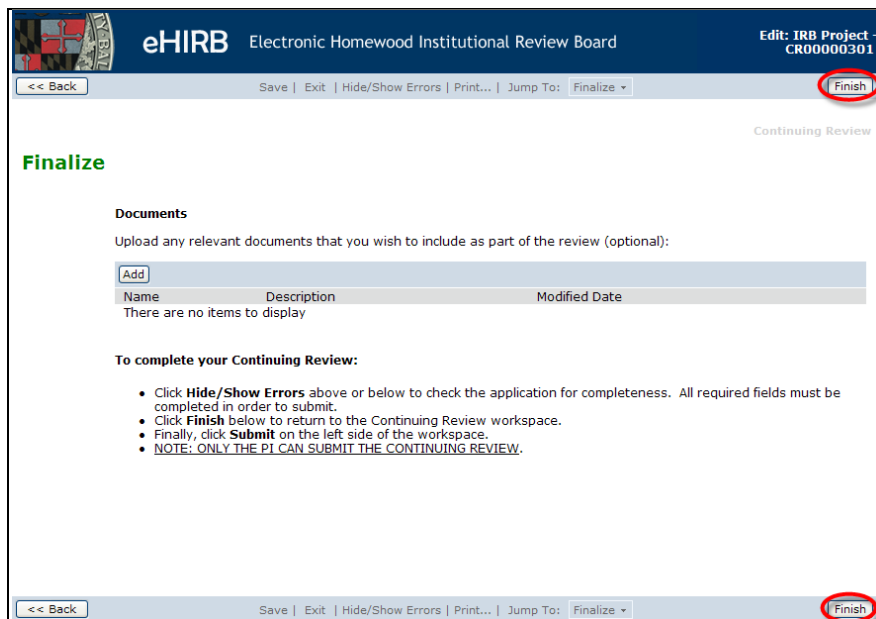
eHIRB Electronic Homewood Institutional Review Board

Edit: IRB Project - CR00000301

<< Back

Save | Exit | Hide/Show Errors | Print... | Jump To: Finalize

Finish

Continuing Review

Finalize

Documents

Upload any relevant documents that you wish to include as part of the review (optional):

Add

| Name | Description | Modified Date |
|---|---|---|
| There are no items to display | | |

To complete your Continuing Review:

- Click **Hide/Show Errors** above or below to check the application for completeness. All required fields must be completed in order to submit.
- Click **Finish** below to return to the Continuing Review workspace.
- Finally, click **Submit** on the left side of the workspace.
- NOTE: ONLY THE PI CAN SUBMIT THE CONTINUING REVIEW.

<< Back

Save | Exit | Hide/Show Errors | Print... | Jump To: Finalize

Finish